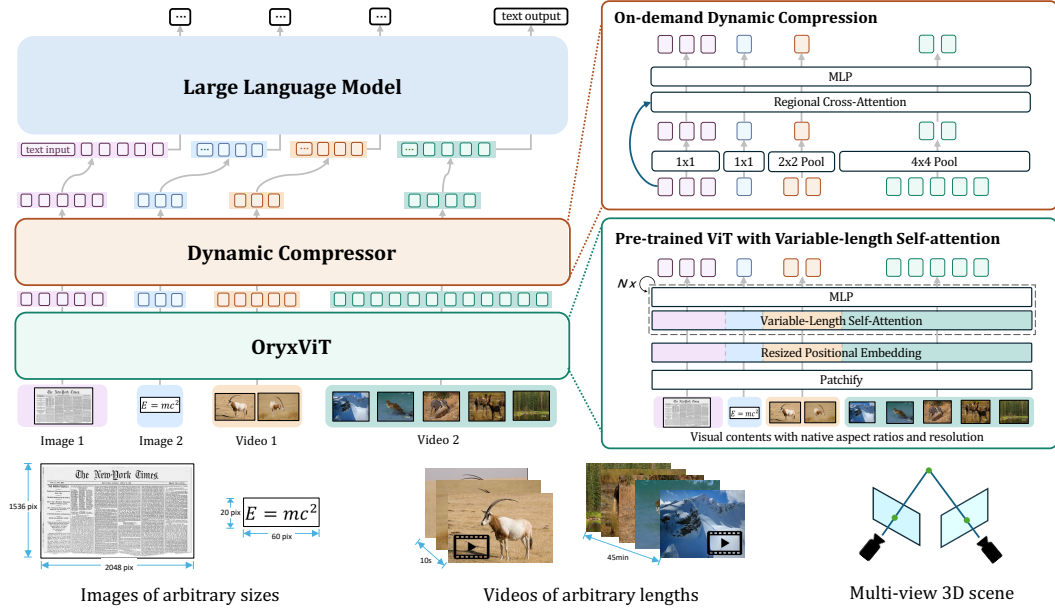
...
...
...
text output

Large Language Model

text input
...
...
...

Dynamic Compressor

OryxViT

The New-York Times

$E = mc^2$

Image 1
Image 2
Video 1
Video 2

On-demand Dynamic Compression

MLP
Regional Cross-Attention
1x1
1x1
2x2 Pool
4x4 Pool

Pre-trained ViT with Variable-length Self-attention

N x
MLP
Variable-Length Self-Attention
Resized Positional Embedding
Patchify

$E = mc^2$

Visual contents with native aspect ratios and resolution

The New-York Times
1536 pix
2048 pix
20 pix
$E = mc^2$
60 pix
10s
45min

Images of arbitrary sizes
Videos of arbitrary lengths
Multi-view 3D scene